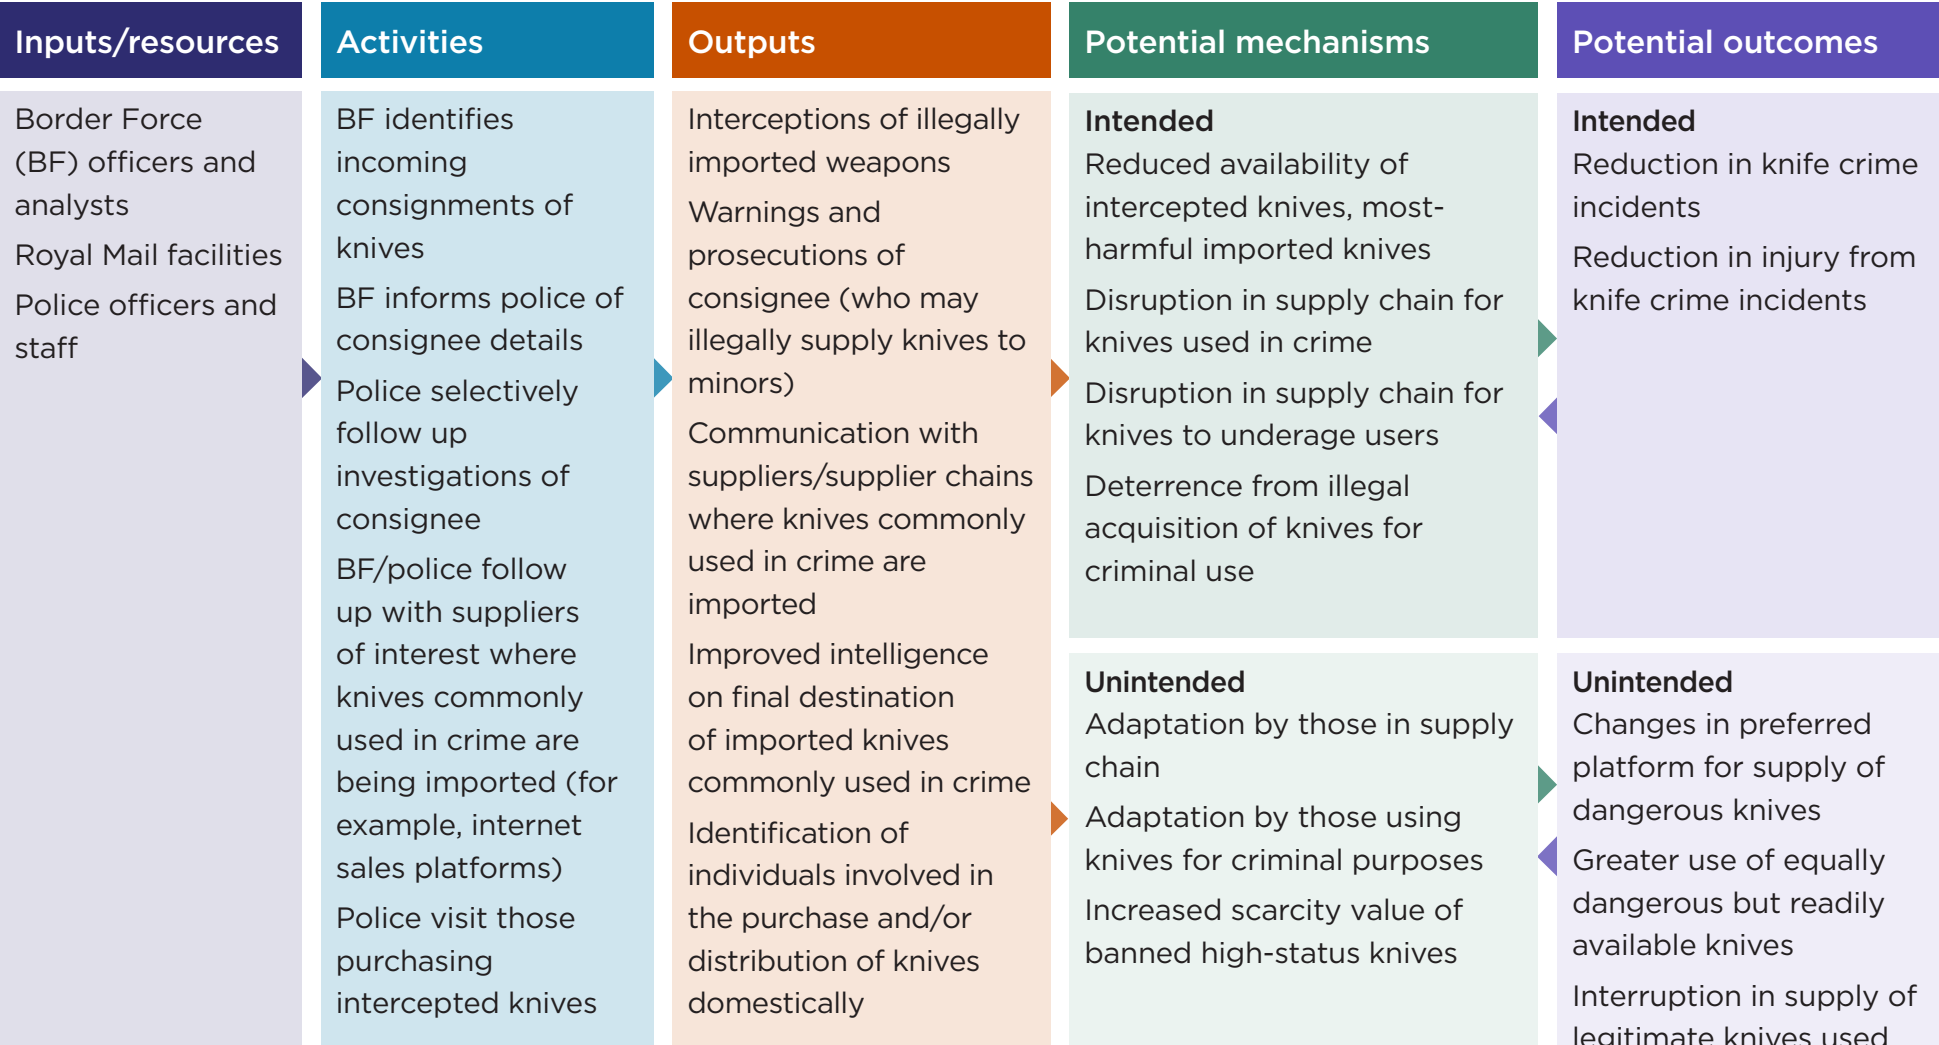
Inputs/resources

Border Force (BF) officers and analysts

Royal Mail facilities

Police officers and staff

Activities

BF identifies incoming consignments of knives

BF informs police of consignee details

Police selectively follow up investigations of consignee

BF/police follow up with suppliers of interest where knives commonly used in crime are being imported (for example, internet sales platforms)

Police visit those purchasing intercepted knives

Outputs

Interceptions of illegally imported weapons

Warnings and prosecutions of consignee (who may illegally supply knives to minors)

Communication with suppliers/supplier chains where knives commonly used in crime are imported

Improved intelligence on final destination of imported knives commonly used in crime

Identification of individuals involved in the purchase and/or distribution of knives domestically

Potential mechanisms

Intended

Reduced availability of intercepted knives, most-harmful imported knives

Disruption in supply chain for knives used in crime

Disruption in supply chain for knives to underage users

Deterrence from illegal acquisition of knives for criminal use

Unintended

Adaptation by those in supply chain

Adaptation by those using knives for criminal purposes

Increased scarcity value of banned high-status knives

Potential outcomes

Intended

Reduction in knife crime incidents

Reduction in injury from knife crime incidents

Unintended

Changes in preferred platform for supply of dangerous knives

Greater use of equally dangerous but readily available knives

Interruption in supply of legitimate knives used